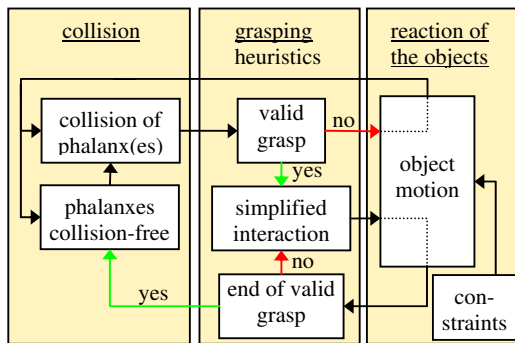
collision

grasping heuristics

reaction of the objects

collision of phalanx(es)

valid grasp

no

yes

object motion

phalanxes collision-free

simplified interaction

no

yes

end of valid grasp

con-straints